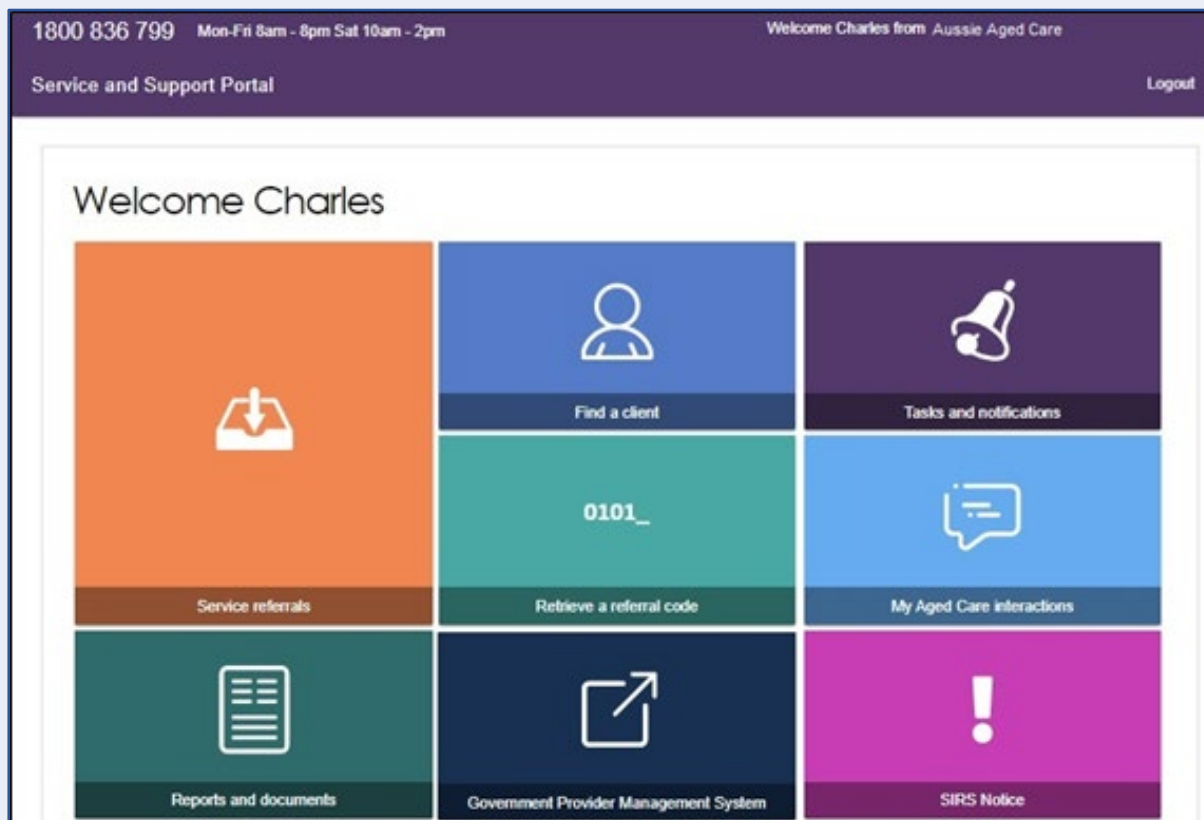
1800 836 799 Mon-Fri 8am - 8pm Sat 10am - 2pm

Welcome Charles from Aussie Aged Care

Service and Support Portal

Logout

Welcome Charles

Service referrals

Find a client

Tasks and notifications

0101_

Retrieve a referral code

My Aged Care interactions

Reports and documents

Government Provider Management System

SIRS Notice